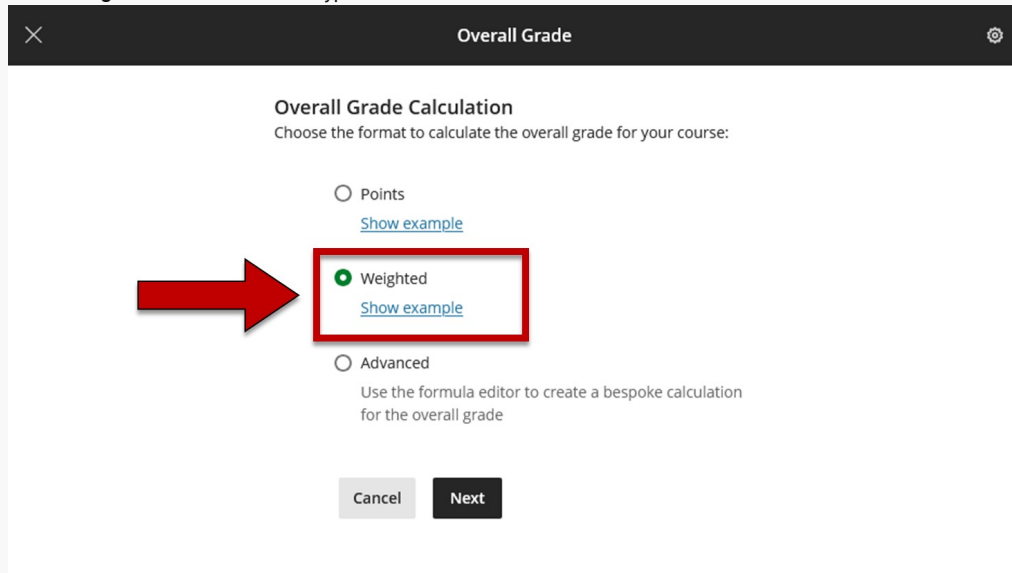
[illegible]

Overall Grade

Overall Grade Calculation
Choose the format to calculate the overall grade for your course:

Points
Show example

Weighted
Show example

Advanced
Use the formula editor to create a bespoke calculation for the overall grade

Cancel
Next